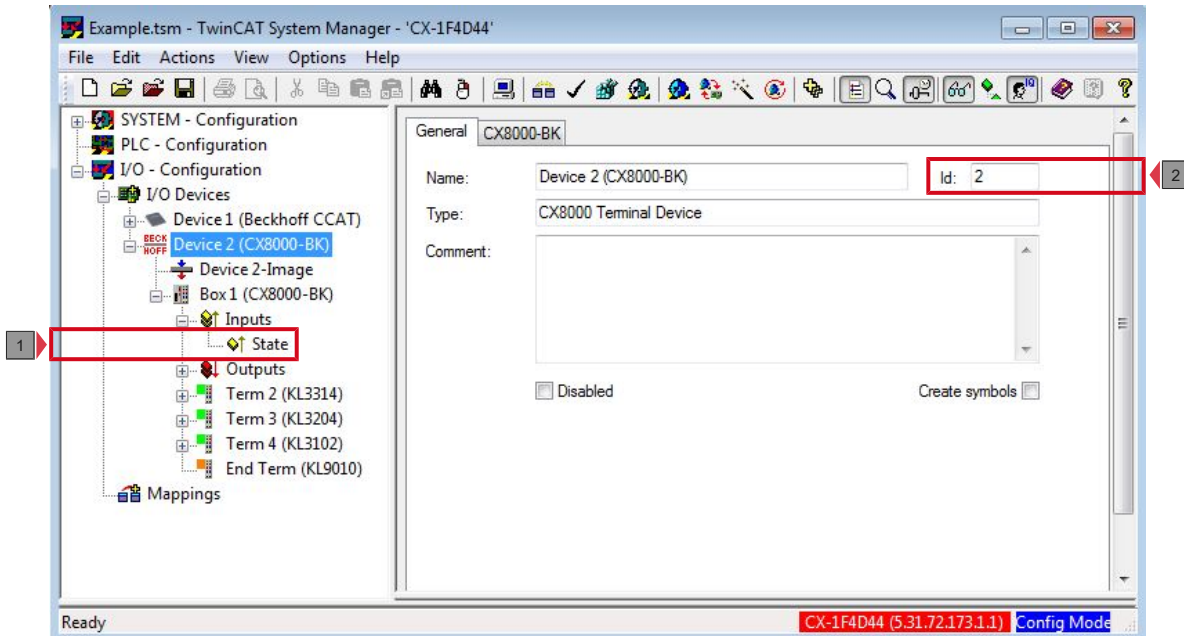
Example.tsm - TwinCAT System Manager - 'CX-1F4D44'

File Edit Actions View Options Help

SYSTEM - Configuration
PLC - Configuration
I/O - Configuration
I/O Devices
Device 1 (Beckhoff CCAT)
Device 2 (CX8000-BK)
Device 2-Image
Box 1 (CX8000-BK)
Inputs
State
Outputs
Term 2 (KL3314)
Term 3 (KL3204)
Term 4 (KL3102)
End Term (KL9010)
Mappings

1

General CX8000-BK

Name: Device 2 (CX8000-BK)
Id: 2

2

Type: CX8000 Terminal Device
Comment:

Disabled
Create symbols

Ready
CX-1F4D44 (5.31.72.173.1.1) Config Mode